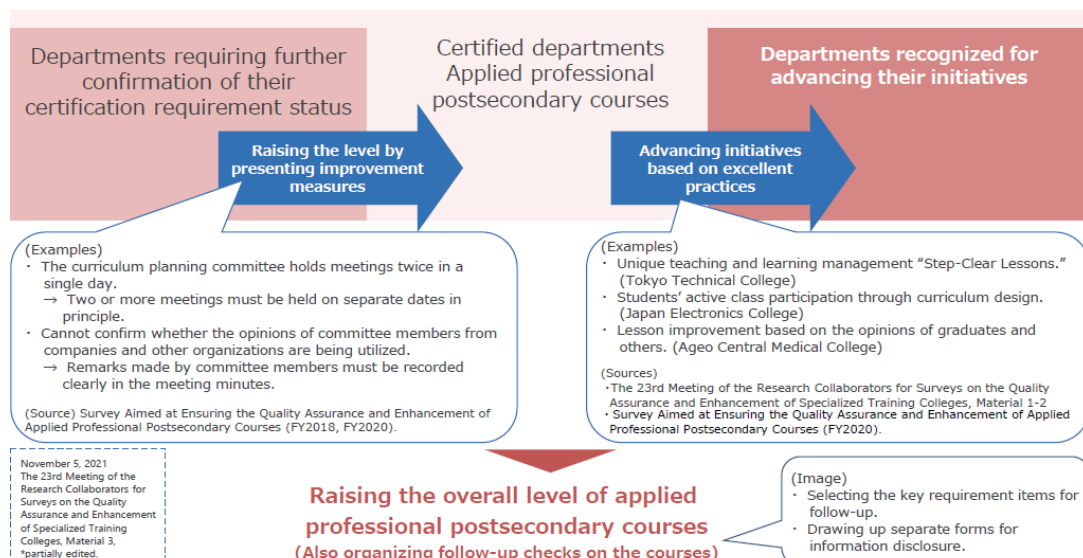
Departments requiring further confirmation of their certification requirement status

Certified departments
Applied professional postsecondary courses

Departments recognized for advancing their initiatives

Raising the level by presenting improvement measures

Advancing initiatives based on excellent practices

(Examples)
・ The curriculum planning committee holds meetings twice in a single day.
→ Two or more meetings must be held on separate dates in principle.
・ Cannot confirm whether the opinions of committee members from companies and other organizations are being utilized.
→ Remarks made by committee members must be recorded clearly in the meeting minutes.

(Source) Survey Aimed at Ensuring the Quality Assurance and Enhancement of Applied Professional Postsecondary Courses (FY2018, FY2020).

(Examples)
・ Unique teaching and learning management “Step-Clear Lessons.” (Tokyo Technical College)
・ Students' active class participation through curriculum design. (Japan Electronics College)
・ Lesson improvement based on the opinions of graduates and others. (Ageo Central Medical College)

(Sources)
・The 23rd Meeting of the Research Collaborators for Surveys on the Quality Assurance and Enhancement of Specialized Training Colleges, Material 1-2
・Survey Aimed at Ensuring the Quality Assurance and Enhancement of Applied Professional Postsecondary Courses (FY2020).

November 5, 2021
The 23rd Meeting of the Research Collaborators for Surveys on the Quality Assurance and Enhancement of Specialized Training Colleges, Material 3, *partially edited.

Raising the overall level of applied professional postsecondary courses
(Also organizing follow-up checks on the courses)

(Image)
・ Selecting the key requirement items for follow-up.
・ Drawing up separate forms for information disclosure.